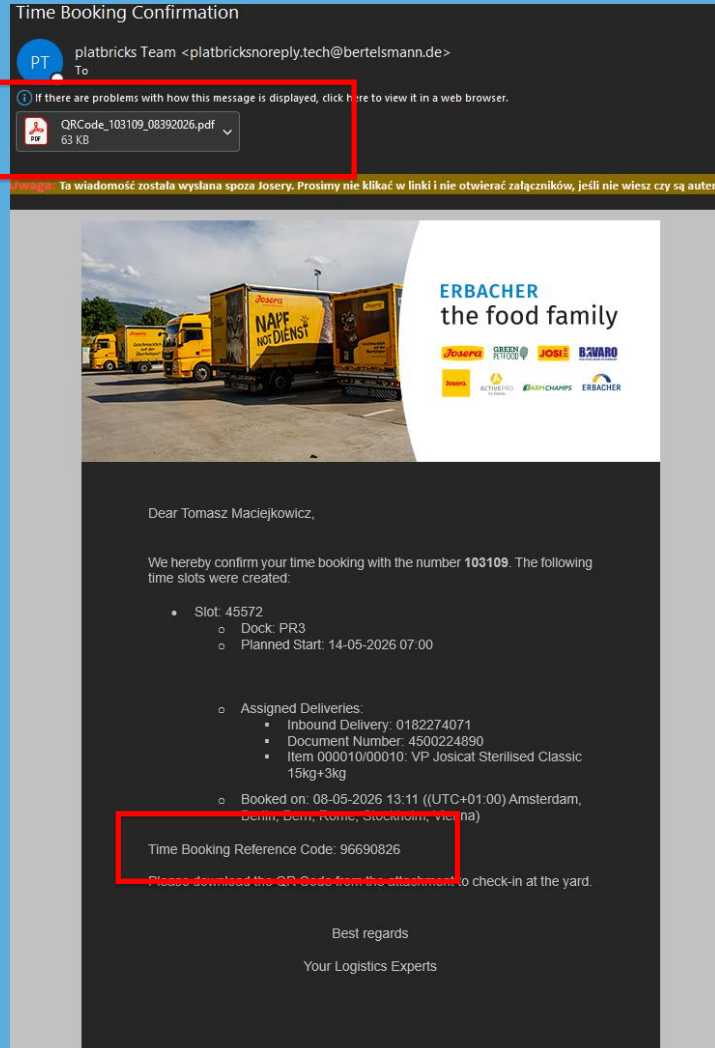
Time Booking Confirmation

PT platbricks Team <platbricksnoreply.tech@bertelsmann.de>
To

If there are problems with how this message is displayed, click here to view it in a web browser.

QRCode_103109_08392026.pdf
63 KB

Uwaga: Ta wiadomość została wysłana spoza Josery. Prosimy nie klikać w linki i nie otwierać załączników, jeśli nie wiesz czy są auten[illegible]

Josera
NAPF NOT DIENST

ERBACHER
the food family

Josera GREEN PETFOOD JOSI BAVARO
Josera ACTIVEPRO FARMCHAMPS ERBACHER

Dear Tomasz Maciejkowicz,

We hereby confirm your time booking with the number **103109**. The following time slots were created:

- Slot: 45572
  - Dock: PR3
  - Planned Start: 14-05-2026 07:00

  - Assigned Deliveries:
    - Inbound Delivery: 0182274071
    - Document Number: 4500224890
    - Item 000010/00010: VP Josicat Sterilised Classic 15kg+3kg
  - Booked on: 08-05-2026 13:11 ((UTC+01:00) Amsterdam, Berlin, Bern, Rome, Stockholm, Vienna)

Time Booking Reference Code: 96690826

Please download the QR Code from the attachment to check-in at the yard.

Best regards

Your Logistics Experts